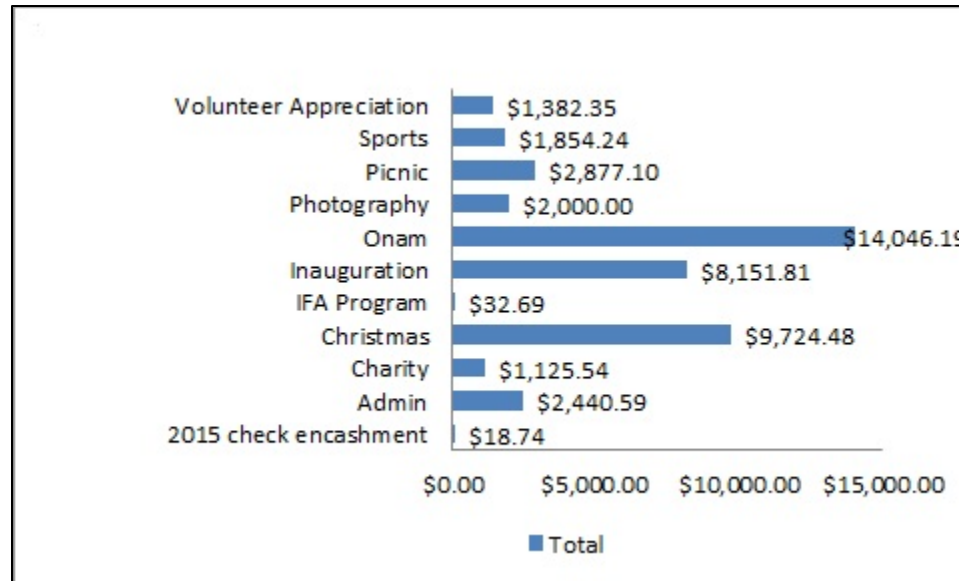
Volunteer Appreciation $1,382.35
Sports $1,854.24
Picnic $2,877.10
Photography $2,000.00
Onam $14,046.19
Inauguration $8,151.81
IFA Program $32.69
Christmas $9,724.48
Charity $1,125.54
Admin $2,440.59
2015 check encashment $18.74

$0.00 $5,000.00 $10,000.00 $15,000.00

Total